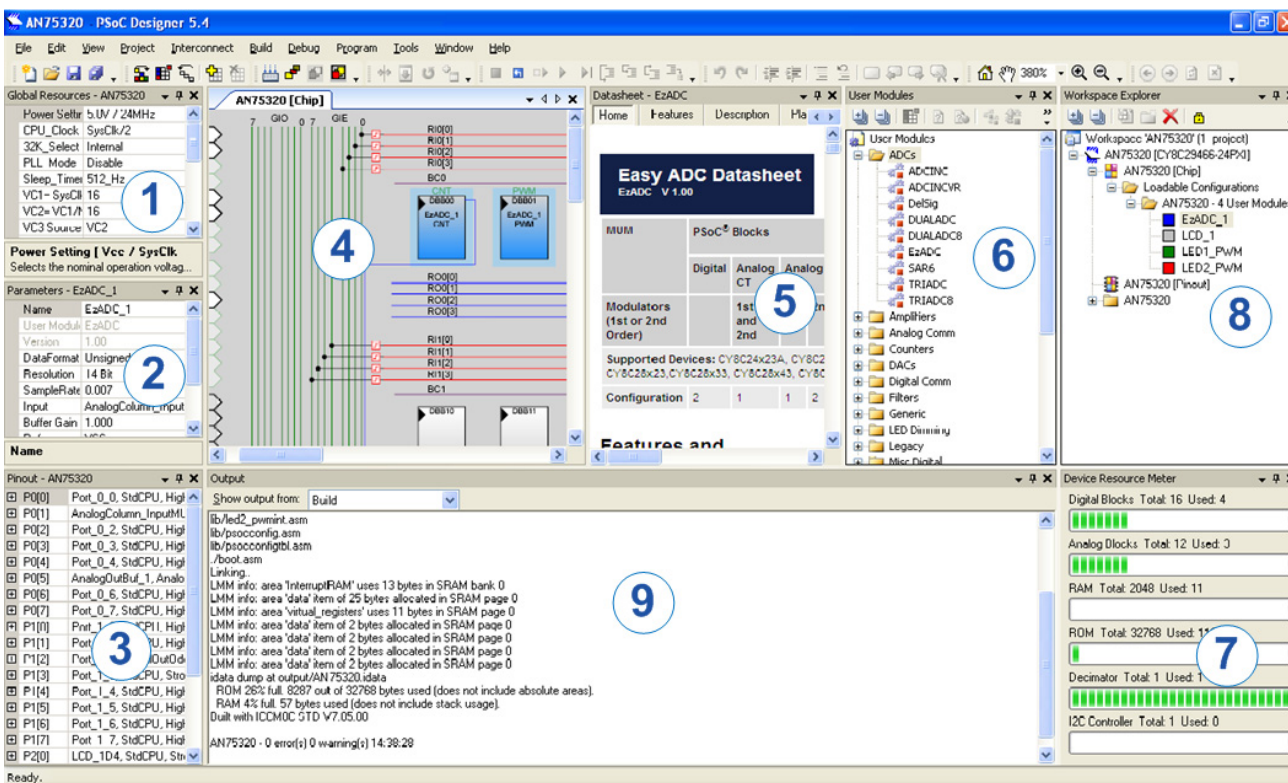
AN75320 - PSoC Designer 5.4

File Edit View Project Interconnect Build Debug Program Tools Window Help

380%

Global Resources - AN75320

| Power Settir | 5.0V / 24MHz |
|---|---|
| CPU_Clock | SysClk/2 |
| 32K_Select | Internal |
| PLL Mode | Disable |
| Sleep_Timer | 512_Hz |
| VC1= SysClk | 16 |
| VC2= VC1/N | 16 |
| VC3 Source | VC2 |

1

Power Setting [ Vcc / SysClk
Selects the nominal operation voltag...

Parameters - EzADC_1

| Name | EzADC_1 |
|---|---|
| User Module | EzADC |
| Version | 1.00 |
| DataFormat | Unsigned |
| Resolution | 14 Bit |
| SampleRate | 0.007 |
| Input | AnalogColumn_Input |
| Buffer Gain | 1.000 |

2

Name

AN75320 [Chip]

GIO GIE

RI0[0] RI0[1] RI0[2] RI0[3]

BC0

CNT PWM

DBB00 EzADC_1 CNT

DBB01 EzADC_1 PWM

4

RO0[0] RO0[1] RO0[2] RO0[3]

RI1[0] RI1[1] RI1[2] RI1[3]

BC1

DBB10 DBB11

Datasheet - EzADC

Home Features Description

Easy ADC Datasheet
EzADC V 1.00

| MUM | PSoC® Blocks | | |
|---|---|---|---|
| | Digital | Analog CT | Analog |
| Modulators (1st or 2nd Order) | | 1st and 2nd | |

5

Supported Devices: CY8C24x23A, CY8C2 CY8C28x23,CY8C28x33, CY8C28x43, CY8C

| Configuration | 2 | 1 | 1 | 2 |
|---|---|---|---|---|

Features and

User Modules

User Modules
ADCs
ADCINC
ADCINCVR
DelSig
DUALADC
DUALADC8
EzADC
SAR6
TRIADC
TRIADC8
Amplifiers
Analog Comm
Counters
DACs
Digital Comm
Filters
Generic
LED Dimming
Legacy
Misc Digital

6

Workspace Explorer

Workspace 'AN75320' (1 project)
AN75320 [CY8C29466-24PXI]
AN75320 [Chip]
Loadable Configurations
AN75320 - 4 User Modules
EzADC_1
LCD_1
LED1_PWM
LED2_PWM
AN75320 [Pinout]
AN75320

8

Pinout - AN75320

| P0[0] | Port_0_0, StdCPU, High |
|---|---|
| P0[1] | AnalogColumn_InputML |
| P0[2] | Port_0_2, StdCPU, High |
| P0[3] | Port_0_3, StdCPU, High |
| P0[4] | Port_0_4, StdCPU, High |
| P0[5] | AnalogOutBuf_1, Analo |
| P0[6] | Port_0_6, StdCPU, High |
| P0[7] | Port_0_7, StdCPU, High |
| P1[0] | Port_1_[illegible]CPU, High |
| P1[1] | Port_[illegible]U, High |
| P1[2] | Port_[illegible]OutOd |
| P1[3] | Port_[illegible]CPU, Stro |
| P1[4] | Port_1_4, StdCPU, High |
| P1[5] | Port_1_5, StdCPU, High |
| P1[6] | Port_1_6, StdCPU, High |
| P1[7] | Port_1_7, StdCPU, High |
| P2[0] | LCD_1D4, StdCPU, Str |

3

Output

Show output from: Build

lib/led2_pwmint.asm
lib/psocconfig.asm
lib/psocconfigtbl.asm
./boot.asm
Linking..
LMM info: area 'InterruptRAM' uses 13 bytes in SRAM bank 0
LMM info: area 'data' item of 25 bytes allocated in SRAM page 0
LMM info: area 'virtual_registers' uses 11 bytes in SRAM page 0
LMM info: area 'data' item of 2 bytes allocated in SRAM page 0
LMM info: area 'data' item of 2 bytes allocated in SRAM page 0
LMM info: area 'data' item of 2 bytes allocated in SRAM page 0
LMM info: area 'data' item of 2 bytes allocated in SRAM page 0
idata dump at output/AN75320.idata
ROM 26% full. 8287 out of 32768 bytes used (does not include absolute areas).
RAM 4% full. 57 bytes used (does not include stack usage).
Built with ICCM8C STD V7.05.00

AN75320 - 0 error(s) 0 warning(s) 14:38:28

9

Device Resource Meter

Digital Blocks Total: 16 Used: 4
Analog Blocks Total: 12 Used: 3
RAM Total: 2048 Used: 11
ROM Total: 32768 Used: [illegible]
Decimator Total: 1 Used: 1
I2C Controller Total: 1 Used: 0

7

Ready.